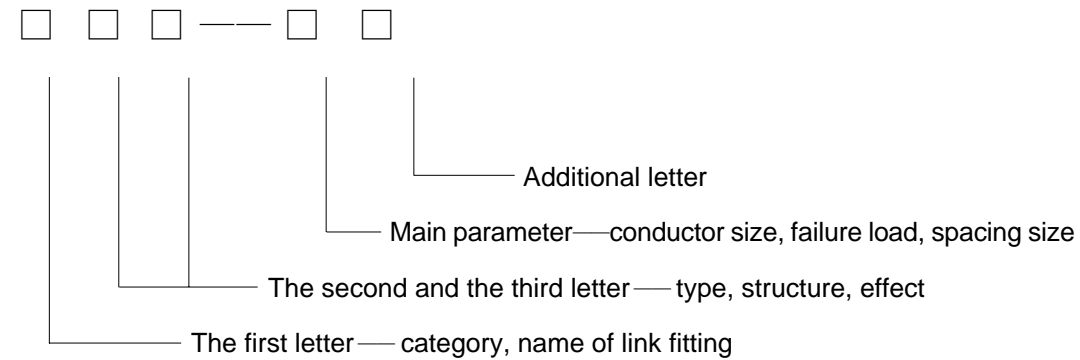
□ □ □ —— □ □

Additional letter

Main parameter——conductor size, failure load, spacing size

The second and the third letter —— type, structure, effect

The first letter —— category, name of link fitting